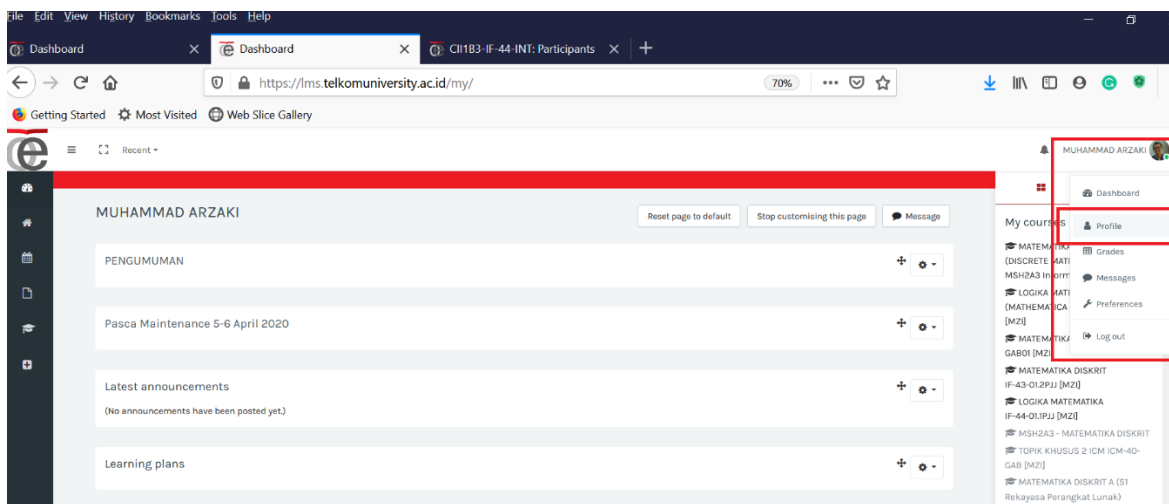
File Edit View History Bookmarks Tools Help

Dashboard × Dashboard × CII1B3-IF-44-INT: Participants × +

https://lms.telkomuniversity.ac.id/my/ 70% ...

Getting Started Most Visited Web Slice Gallery

Recent

MUHAMMAD ARZAKI

MUHAMMAD ARZAKI

Reset page to default Stop customising this page Message

PENGUMUMAN

Pasca Maintenance 5-6 April 2020

Latest announcements

(No announcements have been posted yet.)

Learning plans

My cours

MATEMATI (DISCRETE MATI MSH2A3 Inform

LOGIKA MATI (MATHEMATICA [MZI]

MATEMATIKA GAB01 [MZI]

MATEMATIKA DISKRIT IF-43-01.2PJJ [MZI]

LOGIKA MATEMATIKA IF-44-01.1PJJ [MZI]

MSH2A3 - MATEMATIKA DISKRIT

TOPIK KHUSUS 2 ICM ICM-40-GAB [MZI]

MATEMATIKA DISKRIT A (S1 Rekayasa Perangkat Lunak)

Dashboard

Profile

Grades

Messages

Preferences

Log out